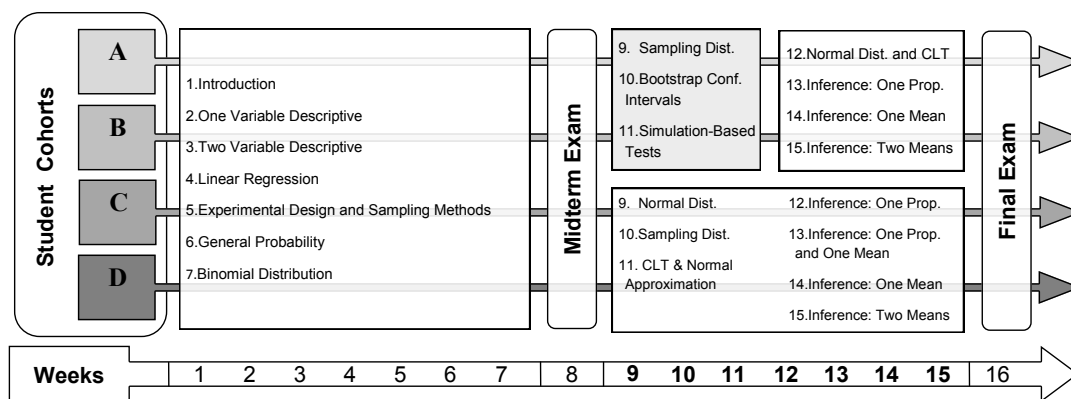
Student Cohorts

A

B

C

D

1.Introduction
2.One Variable Descriptive
3.Two Variable Descriptive
4.Linear Regression
5.Experimental Design and Sampling Methods
6.General Probability
7.Binomial Distribution

Midterm Exam

9. Sampling Dist.
10.Bootstrap Conf. Intervals
11.Simulation-Based Tests

12.Normal Dist. and CLT
13.Inference: One Prop.
14.Inference: One Mean
15.Inference: Two Means

9. Normal Dist.
10.Sampling Dist.
11. CLT & Normal Approximation

12.Inference: One Prop.
13.Inference: One Prop. and One Mean
14.Inference: One Mean
15.Inference: Two Means

Final Exam

| Weeks | 1 | 2 | 3 | 4 | 5 | 6 | 7 | 8 | 9 | 10 | 11 | 12 | 13 | 14 | 15 | 16 |
|---|---|---|---|---|---|---|---|---|---|---|---|---|---|---|---|---|